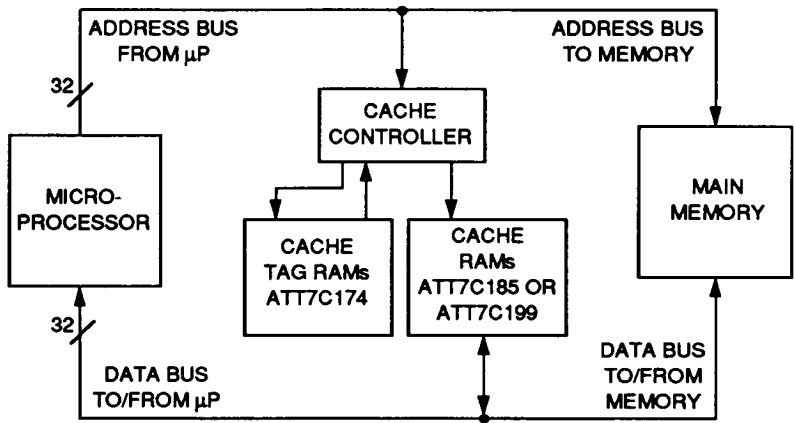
ADDRESS BUS FROM $\mu$P

ADDRESS BUS TO MEMORY

32

CACHE CONTROLLER

MICRO-PROCESSOR

MAIN MEMORY

CACHE TAG RAMs ATT7C174

CACHE RAMs ATT7C185 OR ATT7C199

32

DATA BUS TO/FROM $\mu$P

DATA BUS TO/FROM MEMORY